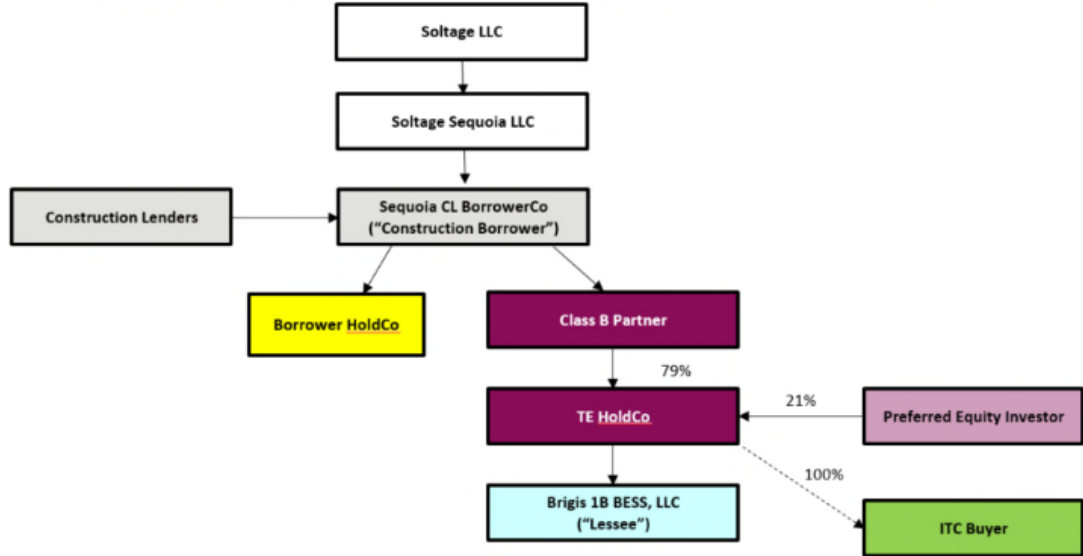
Soltage LLC

Soltage Sequoia LLC

Construction Lenders

Sequoia CL BorrowerCo ("Construction Borrower")

Borrower HoldCo

Class B Partner

79%

TE HoldCo

21%

Preferred Equity Investor

100%

Brigis 1B BESS, LLC ("Lessee")

ITC Buyer